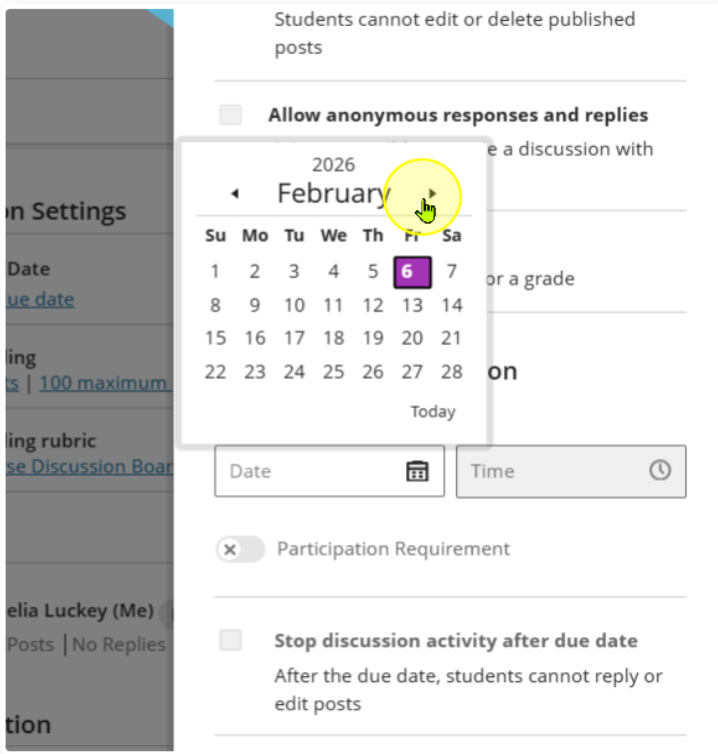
on Settings

Date
ue date

ling
ts | 100 maximum

ling rubric
se Discussion Boar

elia Luckey (Me)
Posts | No Replies

tion

Students cannot edit or delete published posts

Allow anonymous responses and replies
e a discussion with

or a grade

on

2026
February

| Su | Mo | Tu | We | Th | Fr | Sa |
|---|---|---|---|---|---|---|
| 1 | 2 | 3 | 4 | 5 | 6 | 7 |
| 8 | 9 | 10 | 11 | 12 | 13 | 14 |
| 15 | 16 | 17 | 18 | 19 | 20 | 21 |
| 22 | 23 | 24 | 25 | 26 | 27 | 28 |

Today

Date

Time

Participation Requirement

Stop discussion activity after due date
After the due date, students cannot reply or edit posts